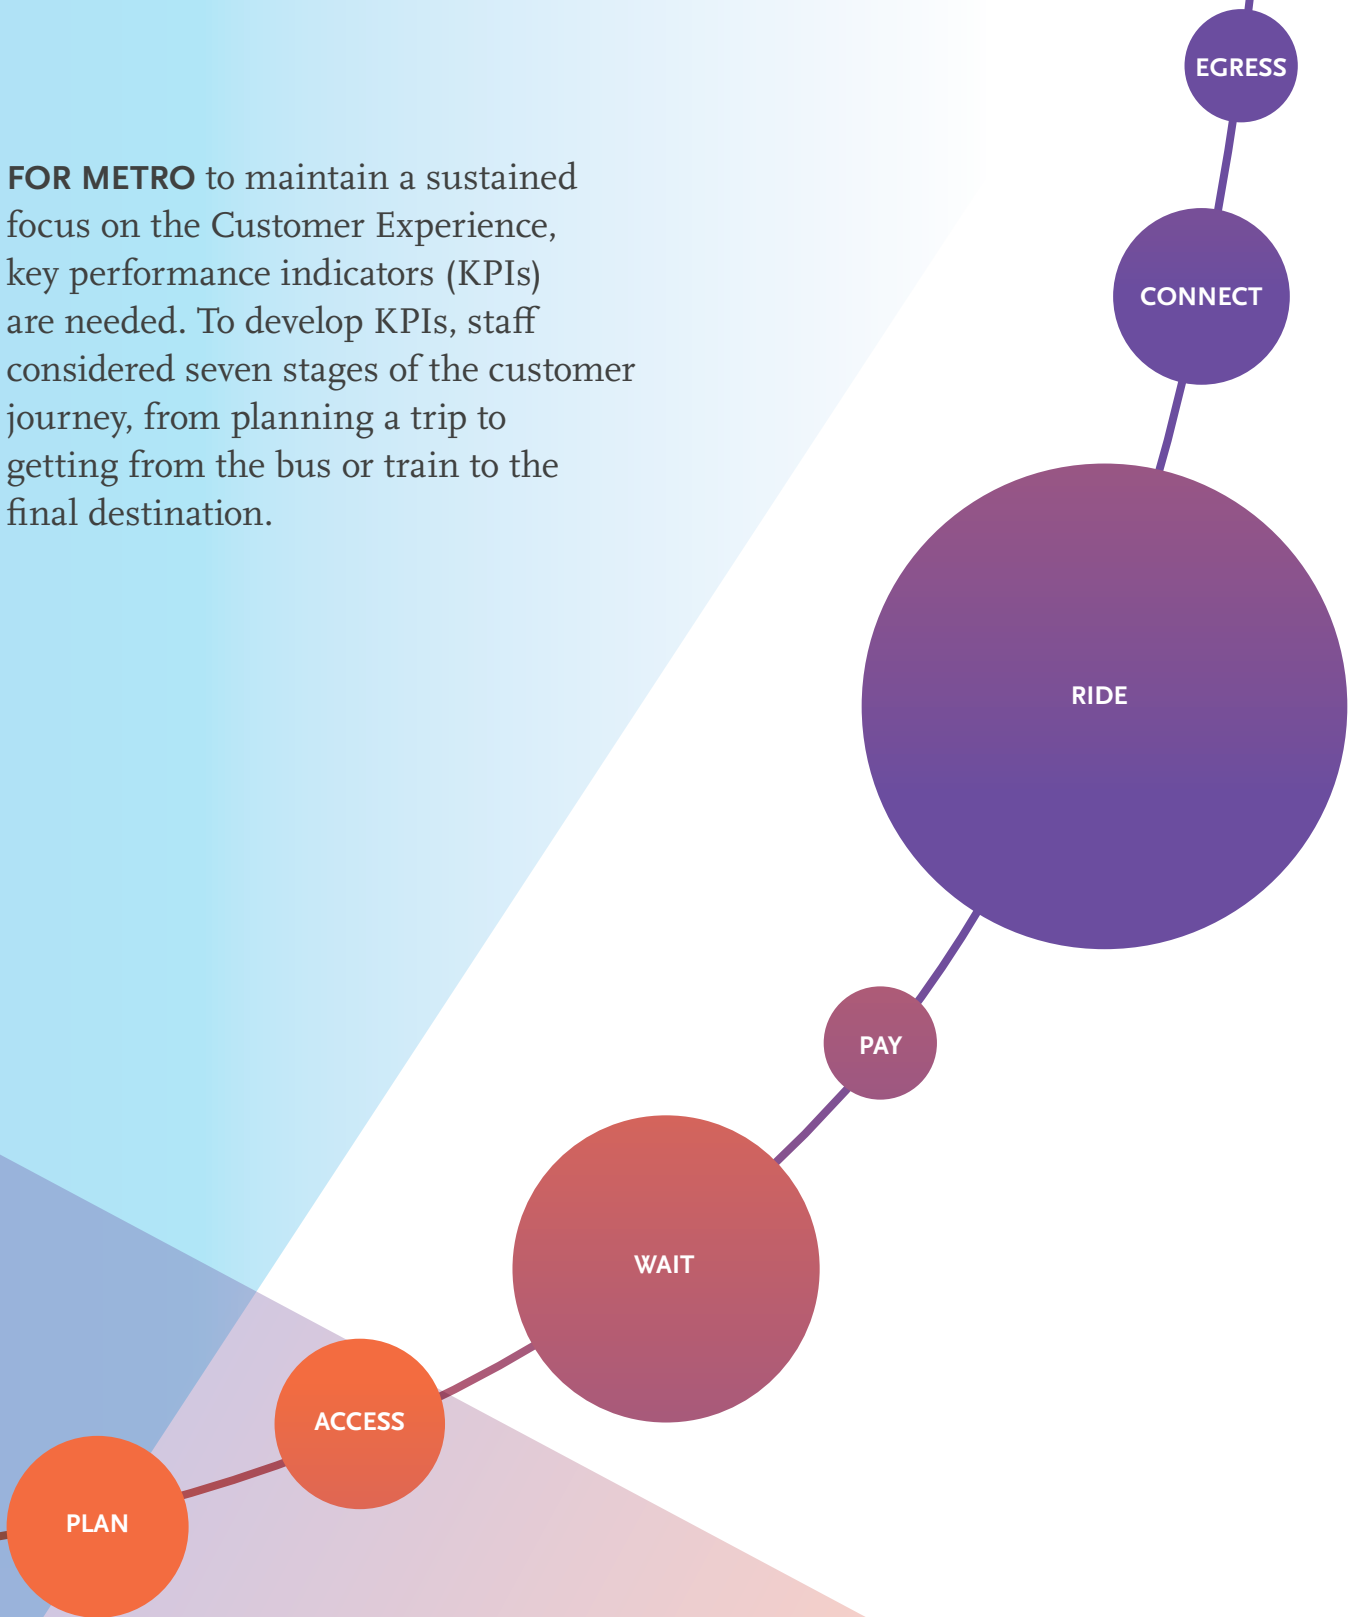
FOR METRO to maintain a sustained focus on the Customer Experience, key performance indicators (KPIs) are needed. To develop KPIs, staff considered seven stages of the customer journey, from planning a trip to getting from the bus or train to the final destination.

EGRESS

CONNECT

RIDE

PAY

WAIT

ACCESS

PLAN